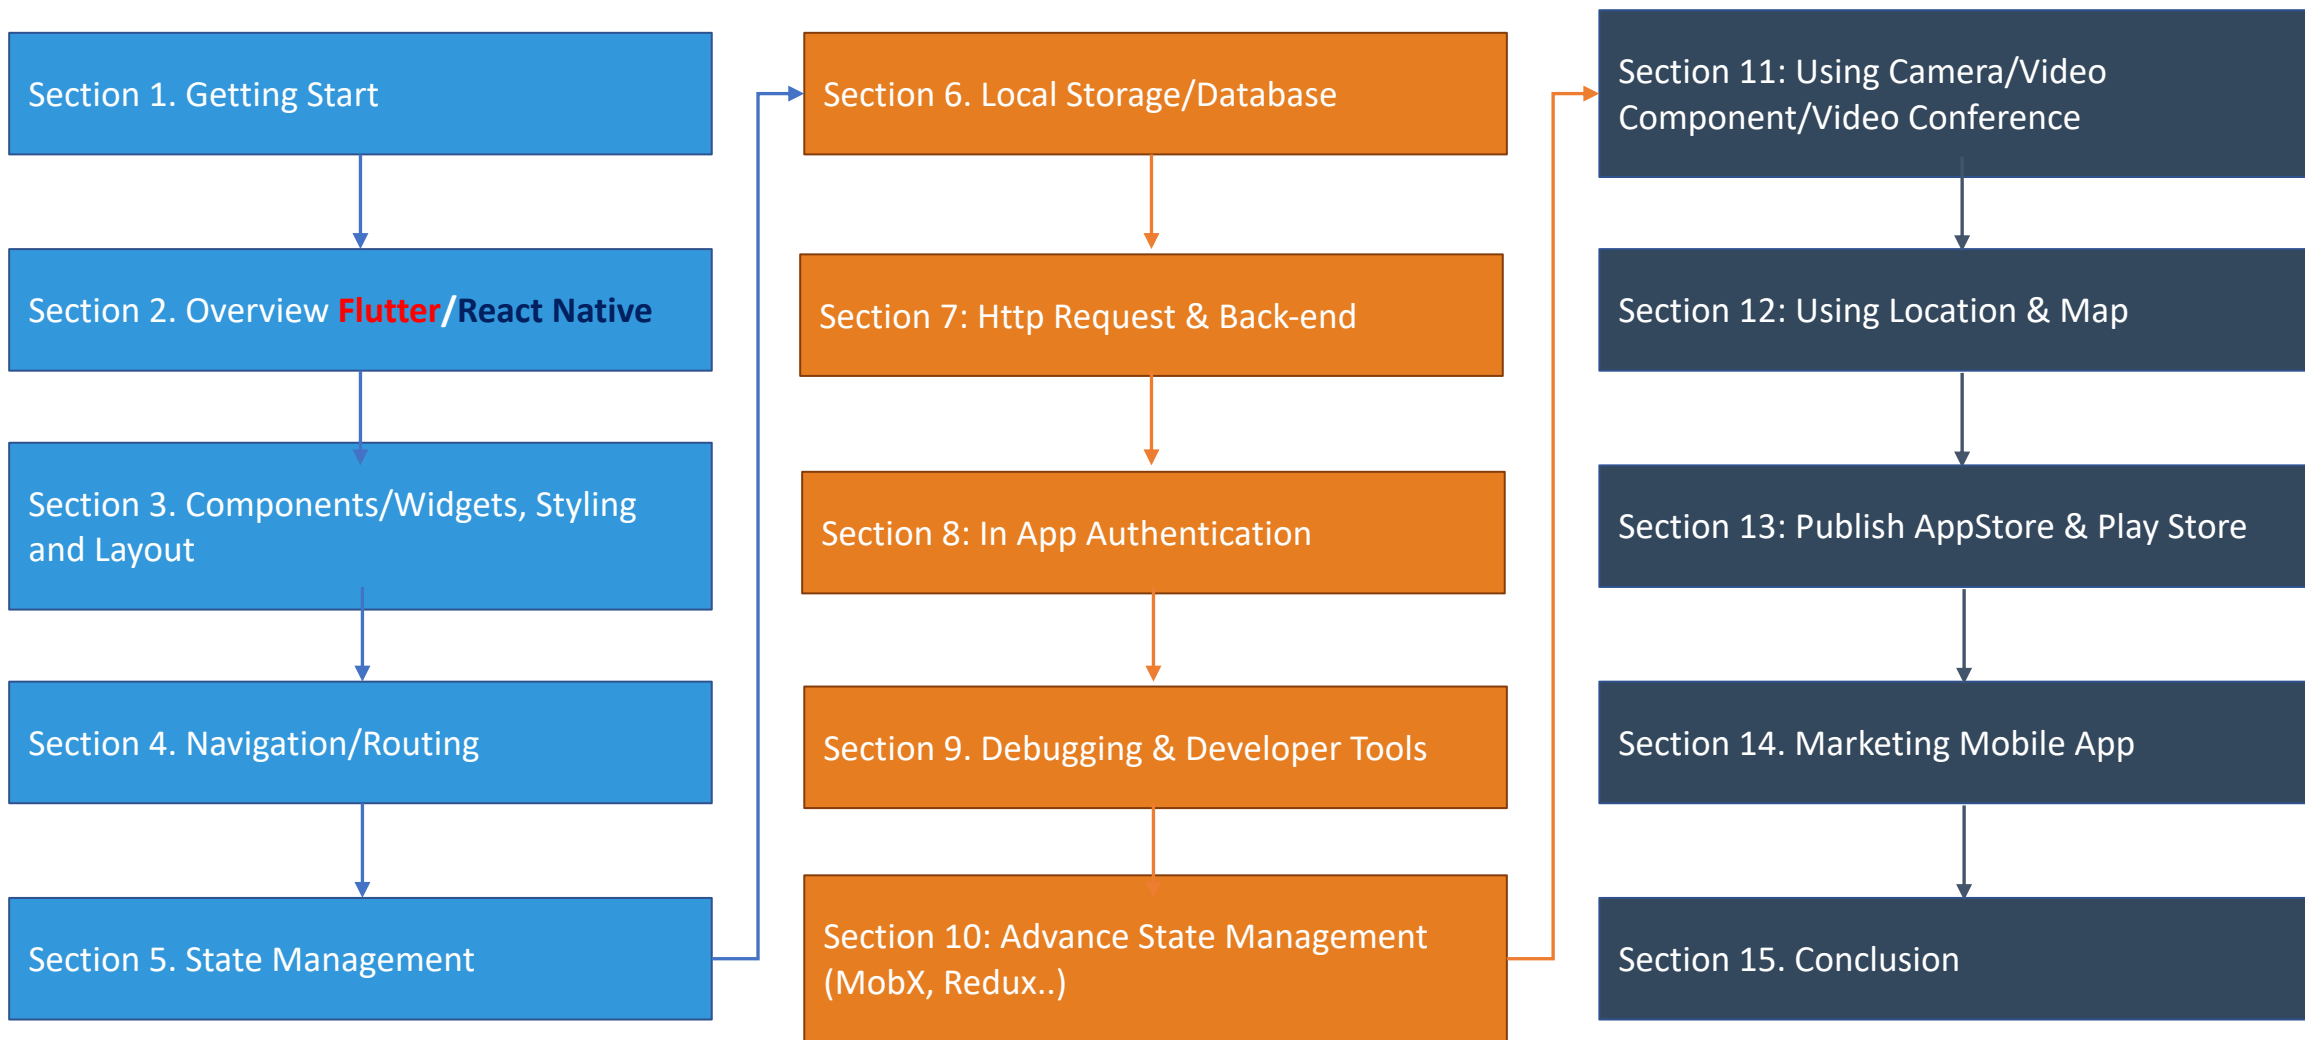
Section 1. Getting Start

Section 2. Overview Flutter/React Native

Section 3. Components/Widgets, Styling and Layout

Section 4. Navigation/Routing

Section 5. State Management

Section 6. Local Storage/Database

Section 7: Http Request & Back-end

Section 8: In App Authentication

Section 9. Debugging & Developer Tools

Section 10: Advance State Management (MobX, Redux..)

Section 11: Using Camera/Video Component/Video Conference

Section 12: Using Location & Map

Section 13: Publish AppStore & Play Store

Section 14. Marketing Mobile App

Section 15. Conclusion